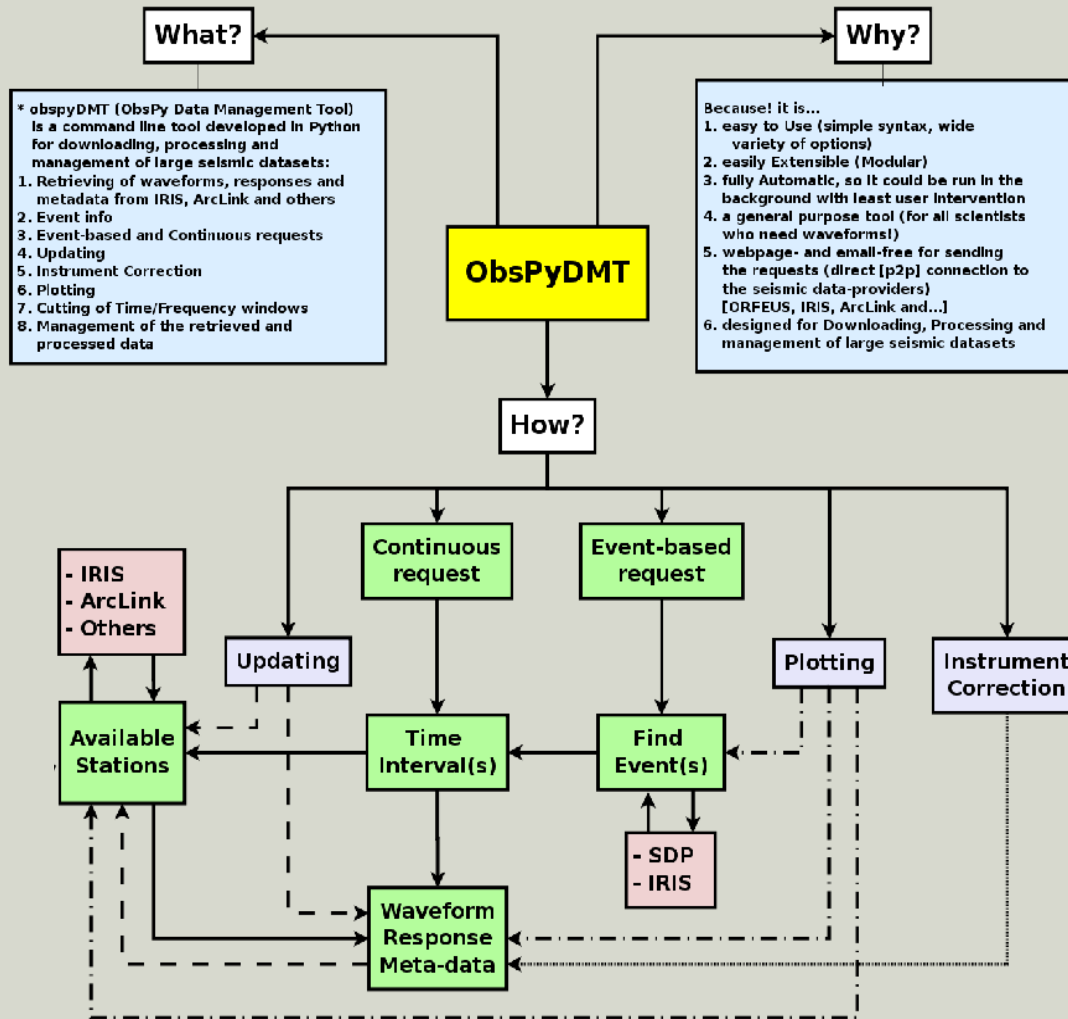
What?

Why?

* obspyDMT (ObsPy Data Management Tool) is a command line tool developed in Python for downloading, processing and management of large seismic datasets:
1. Retrieving of waveforms, responses and metadata from IRIS, ArcLink and others
2. Event info
3. Event-based and Continuous requests
4. Updating
5. Instrument Correction
6. Plotting
7. Cutting of Time/Frequency windows
8. Management of the retrieved and processed data

Because! it is...
1. easy to Use (simple syntax, wide variety of options)
2. easily Extensible (Modular)
3. fully Automatic, so it could be run in the background with least user intervention
4. a general purpose tool (for all scientists who need waveforms!)
5. webpage- and email-free for sending the requests (direct [p2p] connection to the seismic data-providers) [ORFEUS, IRIS, ArcLink and...]
6. designed for Downloading, Processing and management of large seismic datasets

ObsPyDMT

How?

- IRIS
- ArcLink
- Others

Continuous request

Event-based request

Updating

Plotting

Instrument Correction

Available Stations

Time Interval(s)

Find Event(s)

- SDP
- IRIS

Waveform Response Meta-data